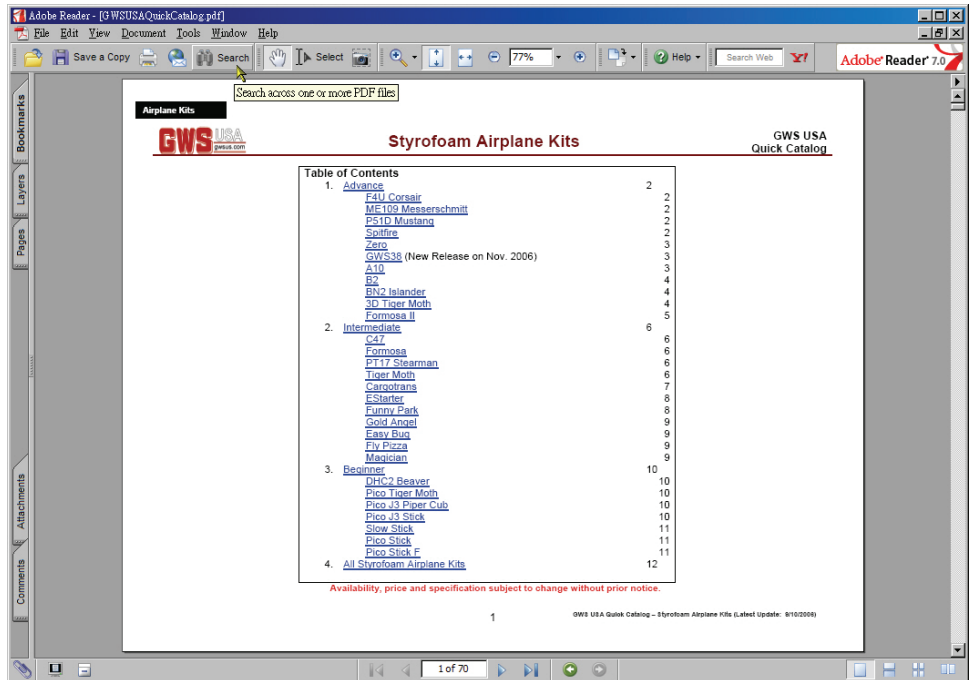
Adobe Reader - [GWSUSAQuickCatalog.pdf]

File Edit View Document Tools Window Help

Save a Copy Search Select 77% Help Search Web Adobe Reader 7.0

Search across one or more PDF files

Bookmarks Layers Pages Attachments Comments

Airplane Kits

GWS USA gwsus.com

Styrofoam Airplane Kits

GWS USA Quick Catalog

| Table of Contents | |
|---|---|
| 1. Advance | 2 |
| F4U Corsair | 2 |
| ME109 Messerschmitt | 2 |
| P51D Mustang | 2 |
| Spitfire | 2 |
| Zero | 3 |
| GWS38 (New Release on Nov. 2006) | 3 |
| A10 | 3 |
| B2 | 4 |
| BN2 Islander | 4 |
| 3D Tiger Moth | 4 |
| Formosa II | 5 |
| 2. Intermediate | 6 |
| C47 | 6 |
| Formosa | 6 |
| PT17 Stearman | 6 |
| Tiger Moth | 6 |
| Cargotrans | 7 |
| EStarter | 8 |
| Funny Park | 8 |
| Gold Angel | 9 |
| Easy Bug | 9 |
| Fly Pizza | 9 |
| Magician | 9 |
| 3. Beginner | 10 |
| DHC2 Beaver | 10 |
| Pico Tiger Moth | 10 |
| Pico J3 Piper Cub | 10 |
| Pico J3 Stick | 10 |
| Slow Stick | 11 |
| Pico Stick | 11 |
| Pico Stick F | 11 |
| 4. All Styrofoam Airplane Kits | 12 |

Availability, price and specification subject to change without prior notice.

1

GWS USA Quick Catalog – Styrofoam Airplane Kits (Latest Update: 9/10/2006)

1 of 70